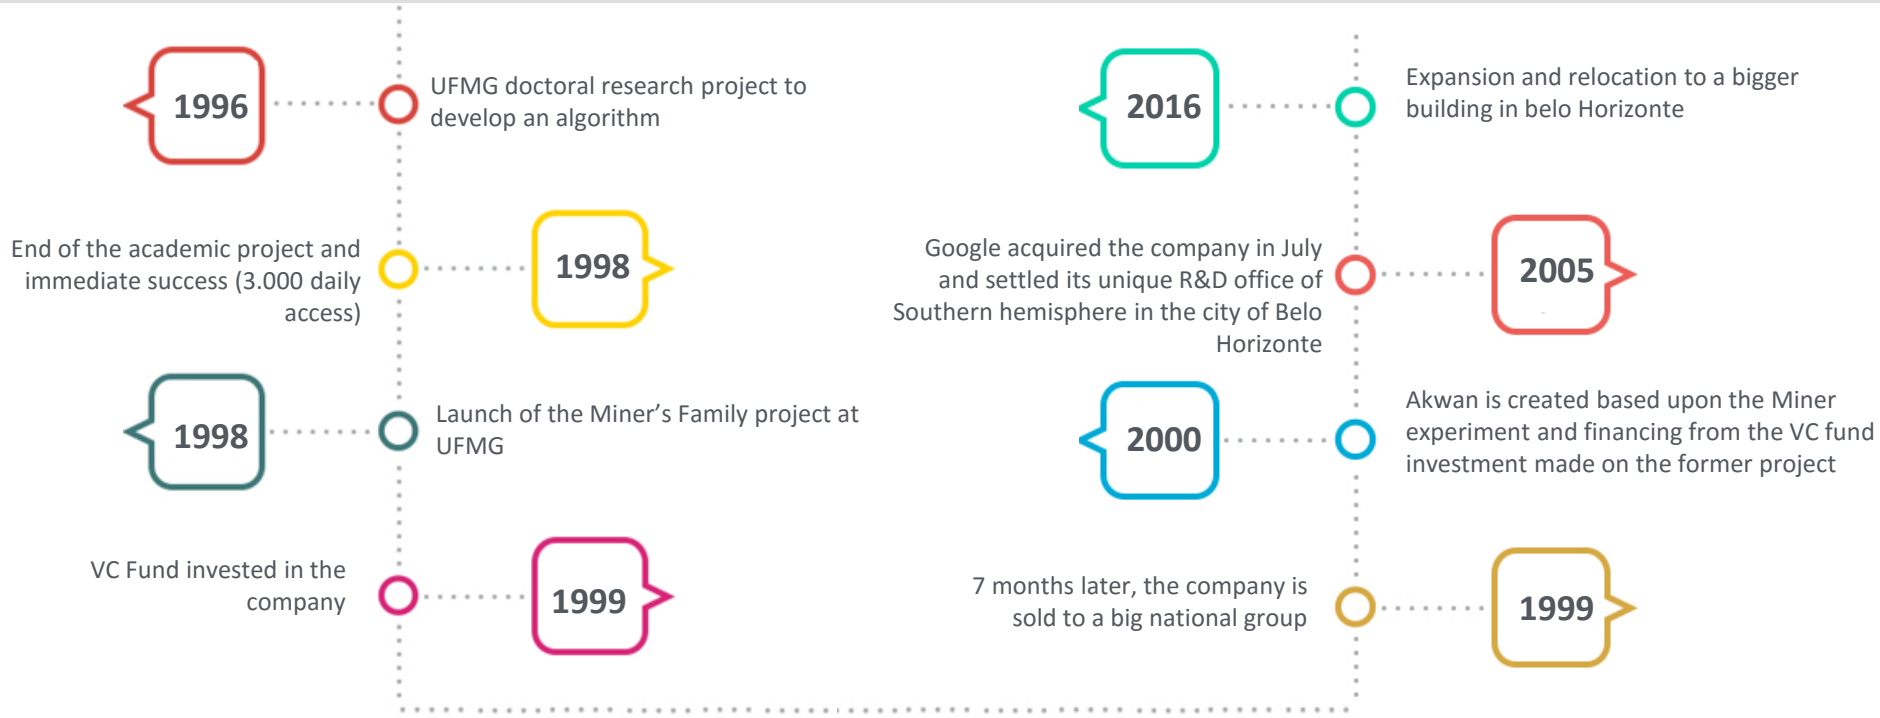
1996

UFMG doctoral research project to develop an algorithm

End of the academic project and immediate success (3.000 daily access)

1998

1998

Launch of the Miner's Family project at UFMG

VC Fund invested in the company

1999

2016

Expansion and relocation to a bigger building in belo Horizonte

Google acquired the company in July and settled its unique R&D office of Southern hemisphere in the city of Belo Horizonte

2005

2000

Akwan is created based upon the Miner experiment and financing from the VC fund investment made on the former project

7 months later, the company is sold to a big national group

1999